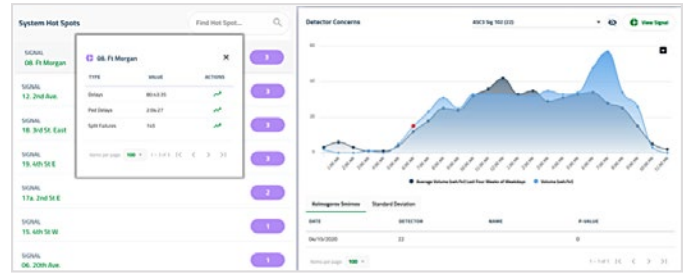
System Hot Spots

Find Hot Spot...

SIGNAL
08. Ft Morgan

3

SIGNAL
12. 2nd Ave.

SIGNAL
18. 3rd St. East

SIGNAL
19. 4th St E

3

SIGNAL
17a. 2nd St E

2

SIGNAL
15. 6th St W.

1

SIGNAL
06. 20th Ave.

1

08. Ft Morgan

| TYPE | VALUE | ACTIONS |
|---|---|---|
| Delays | 80:c3:35 | |
| Ped Delays | 2:0b:27 | |
| Split Failures | 1:c0 | |

Items per page: 100 1 – 1 of 1

Detector Concerns

ASC3 Sig 102 (22)

View Signal

60

40

20

0

Average Volume (veh/hr) Last Four Weeks of Weekdays
Volume (veh/hr)

Kolmogorov Smirnov
Standard Deviation

| DATE | DETECTOR | NAME | P-VALUE |
|---|---|---|---|
| 04/13/2020 | 22 | | 0 |

Items per page: 100 1 – 1 of 1